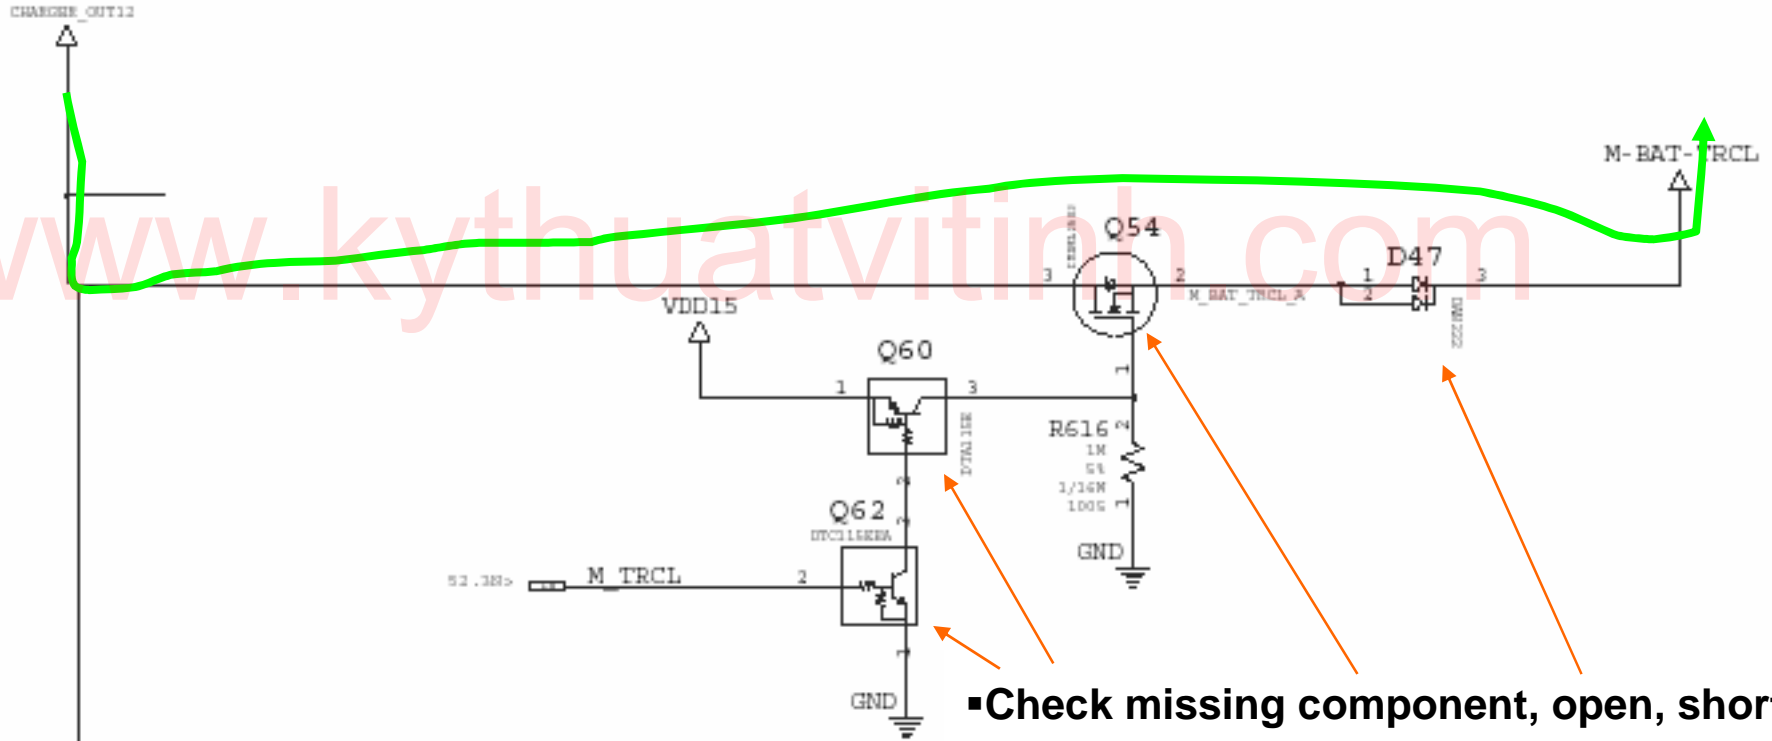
CHARGER_OUT12

M-BAT-TRCL

www.kythuatvitinh.com

Q54

D47

3

2

1

2

3

M_BAT_TRCL_A

VDD15

Q60

1

3

R616

1M

5%

1/16W

1005

GND

Q62

DTC115EEA

52.3B>

M_TRCL

2

GND

▪Check missing component, open, shor